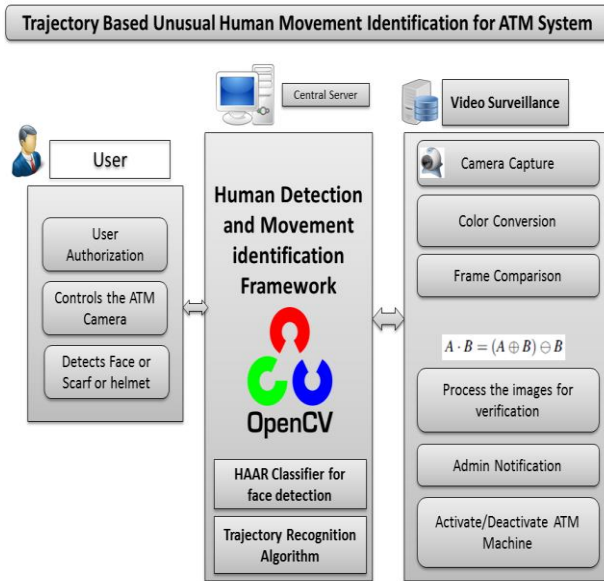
Trajectory Based Unusual Human Movement Identification for ATM System

Central Server

Video Surveillance

User

User Authorization

Controls the ATM Camera

Detects Face or Scarf or helmet

Human Detection and Movement identification Framework

OpenCV

HAAR Classifier for face detection

Trajectory Recognition Algorithm

Camera Capture

Color Conversion

Frame Comparison

$A \cdot B = (A \oplus B) \ominus B$

Process the images for verification

Admin Notification

Activate/Deactivate ATM Machine